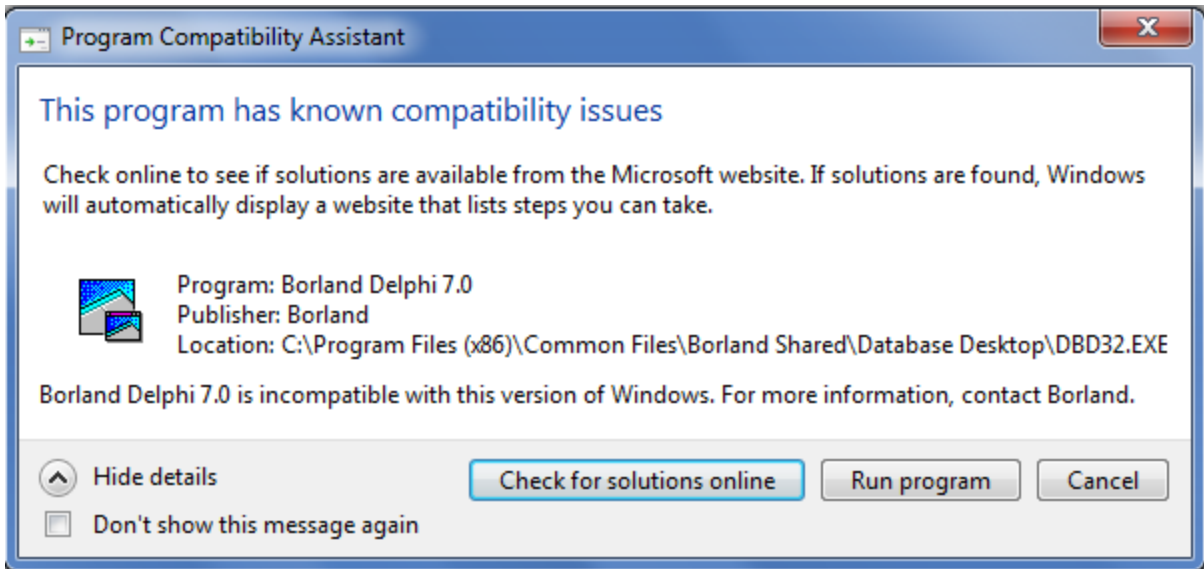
Program Compatibility Assistant

This program has known compatibility issues

Check online to see if solutions are available from the Microsoft website. If solutions are found, Windows will automatically display a website that lists steps you can take.

Program: Borland Delphi 7.0
Publisher: Borland
Location: C:\Program Files (x86)\Common Files\Borland Shared\Database Desktop\DBD32.EXE

Borland Delphi 7.0 is incompatible with this version of Windows. For more information, contact Borland.

Hide details

Check for solutions online

Run program

Cancel

Don't show this message again